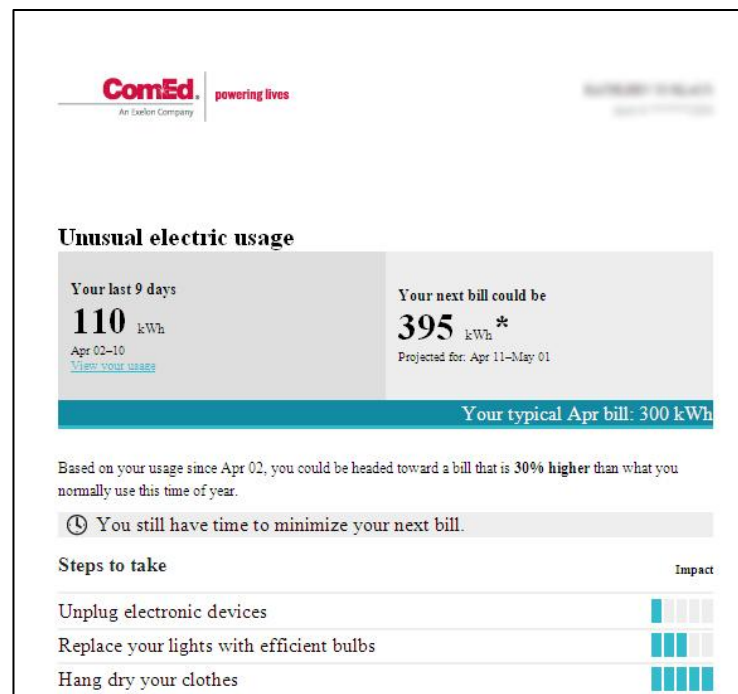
ComEd. An Exelon Company powering lives

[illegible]
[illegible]

Unusual electric usage

Your last 9 days
110 kWh
Apr 02–10
View your usage

Your next bill could be
395 kWh*
Projected for: Apr 11–May 01

Your typical Apr bill: 300 kWh

Based on your usage since Apr 02, you could be headed toward a bill that is **30% higher** than what you normally use this time of year.

You still have time to minimize your next bill.

Steps to take

Impact

Unplug electronic devices

Replace your lights with efficient bulbs

Hang dry your clothes